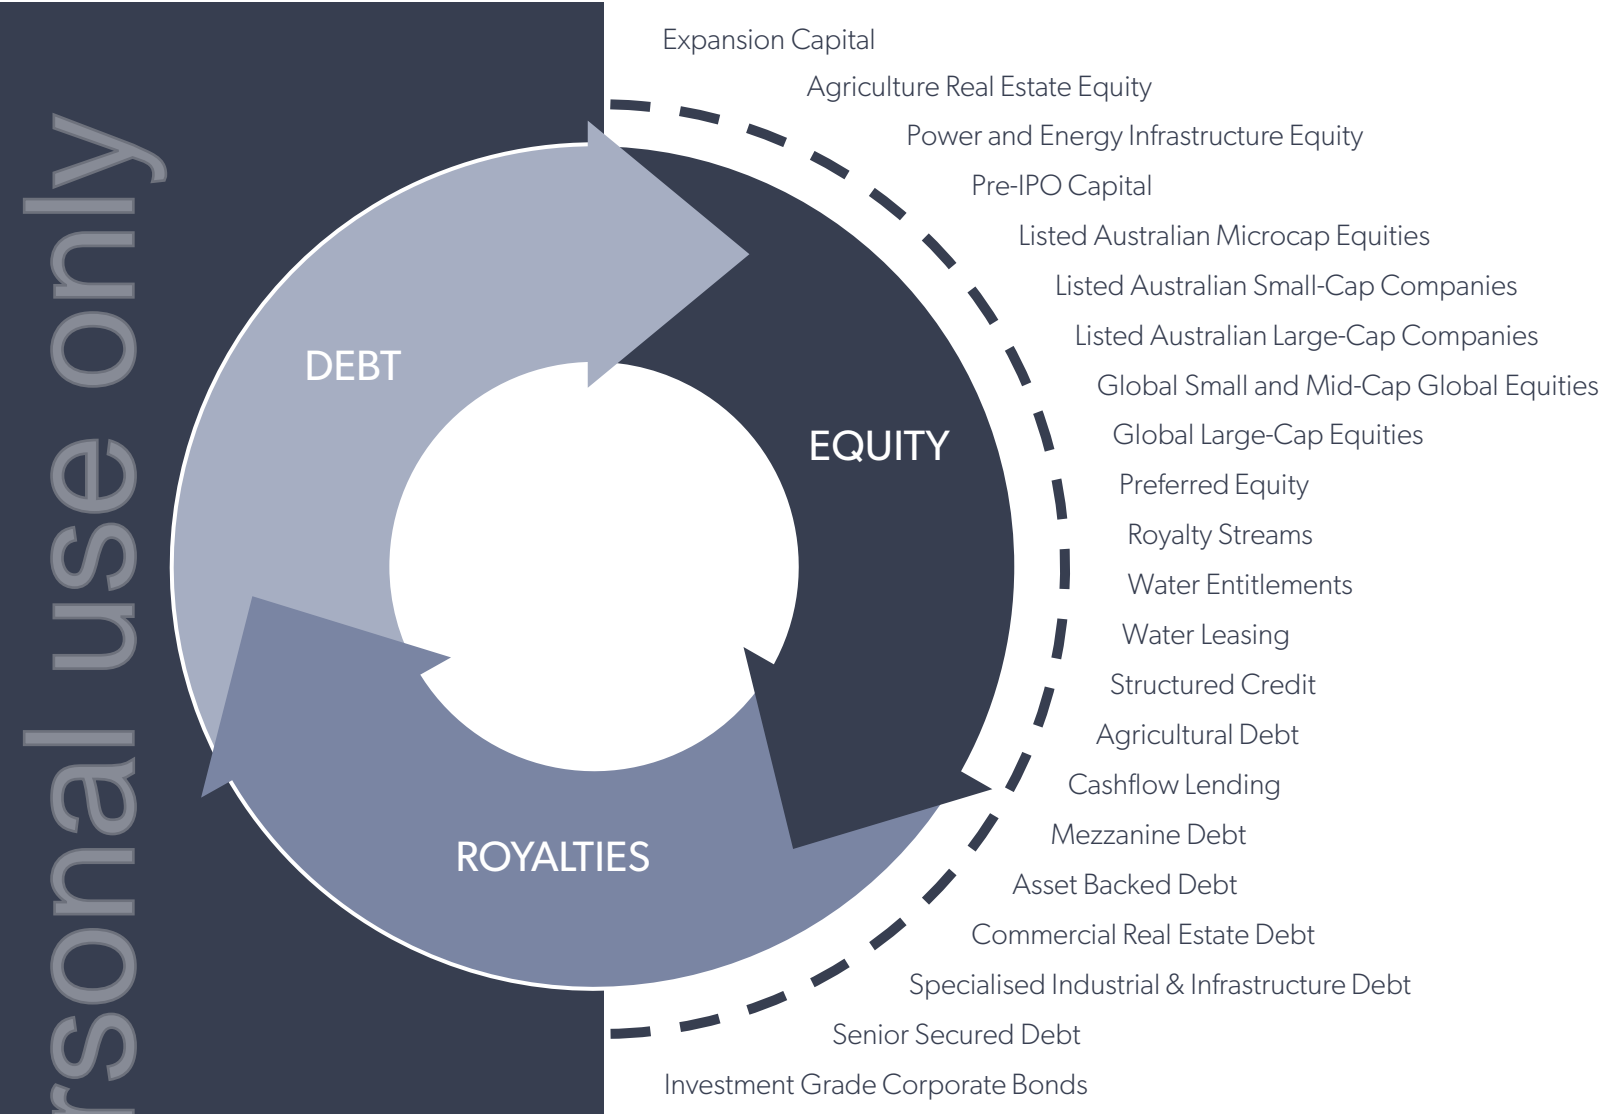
rsonal use only

DEBT

EQUITY

ROYALTIES

Expansion Capital
Agriculture Real Estate Equity
Power and Energy Infrastructure Equity
Pre-IPO Capital
Listed Australian Microcap Equities
Listed Australian Small-Cap Companies
Listed Australian Large-Cap Companies
Global Small and Mid-Cap Global Equities
Global Large-Cap Equities
Preferred Equity
Royalty Streams
Water Entitlements
Water Leasing
Structured Credit
Agricultural Debt
Cashflow Lending
Mezzanine Debt
Asset Backed Debt
Commercial Real Estate Debt
Specialised Industrial & Infrastructure Debt
Senior Secured Debt
Investment Grade Corporate Bonds